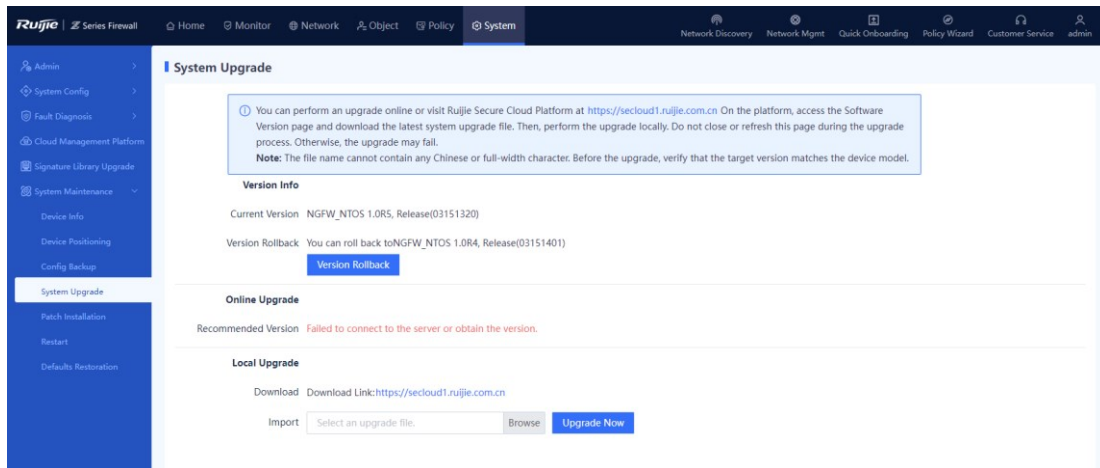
Ruijie | Z Series Firewall
Home Monitor Network Object Policy System
Network Discovery Network Mgmt Quick Onboarding Policy Wizard Customer Service admin

Admin
System Config
Fault Diagnosis
Cloud Management Platform
Signature Library Upgrade
System Maintenance
Device Info
Device Positioning
Config Backup
System Upgrade
Patch Installation
Restart
Defaults Restoration

System Upgrade

You can perform an upgrade online or visit Ruijie Secure Cloud Platform at https://secloud1.ruijie.com.cn On the platform, access the Software Version page and download the latest system upgrade file. Then, perform the upgrade locally. Do not close or refresh this page during the upgrade process. Otherwise, the upgrade may fail.
Note: The file name cannot contain any Chinese or full-width character. Before the upgrade, verify that the target version matches the device model.

Version Info

Current Version NGFW_NTOS 1.0R5, Release(03151320)

Version Rollback You can roll back toNGFW_NTOS 1.0R4, Release(03151401)
Version Rollback

Online Upgrade

Recommended Version Failed to connect to the server or obtain the version.

Local Upgrade

Download Download Link:https://secloud1.ruijie.com.cn

Import Select an upgrade file. Browse Upgrade Now